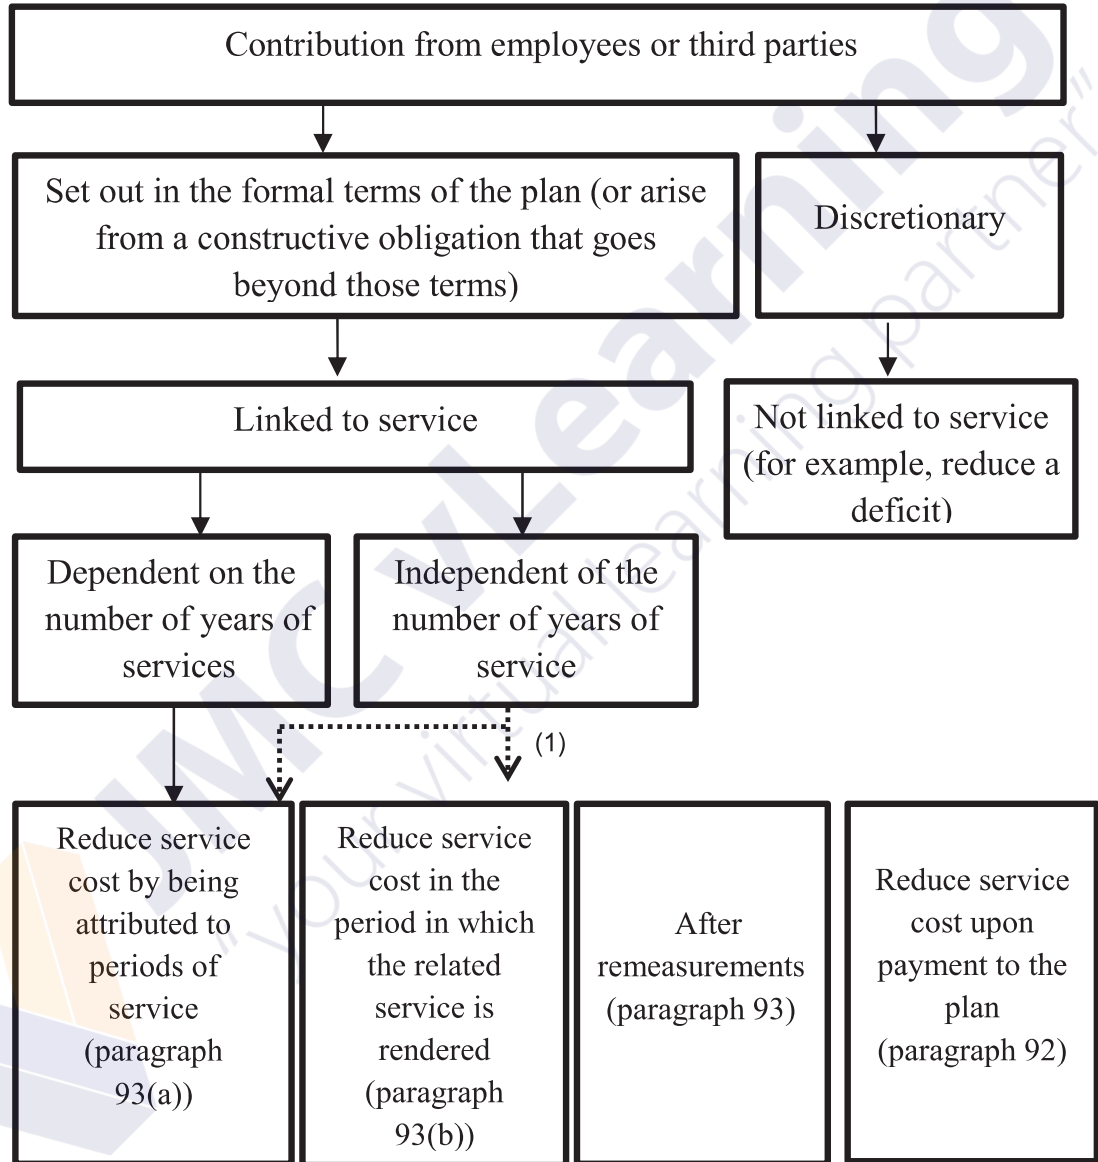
Contribution from employees or third parties

Set out in the formal terms of the plan (or arise from a constructive obligation that goes beyond those terms)

Discretionary

Linked to service

Not linked to service (for example, reduce a deficit)

Dependent on the number of years of services

Independent of the number of years of service

(1)

Reduce service cost by being attributed to periods of service (paragraph 93(a))

Reduce service cost in the period in which the related service is rendered (paragraph 93(b))

After remeasurements (paragraph 93)

Reduce service cost upon payment to the plan (paragraph 92)